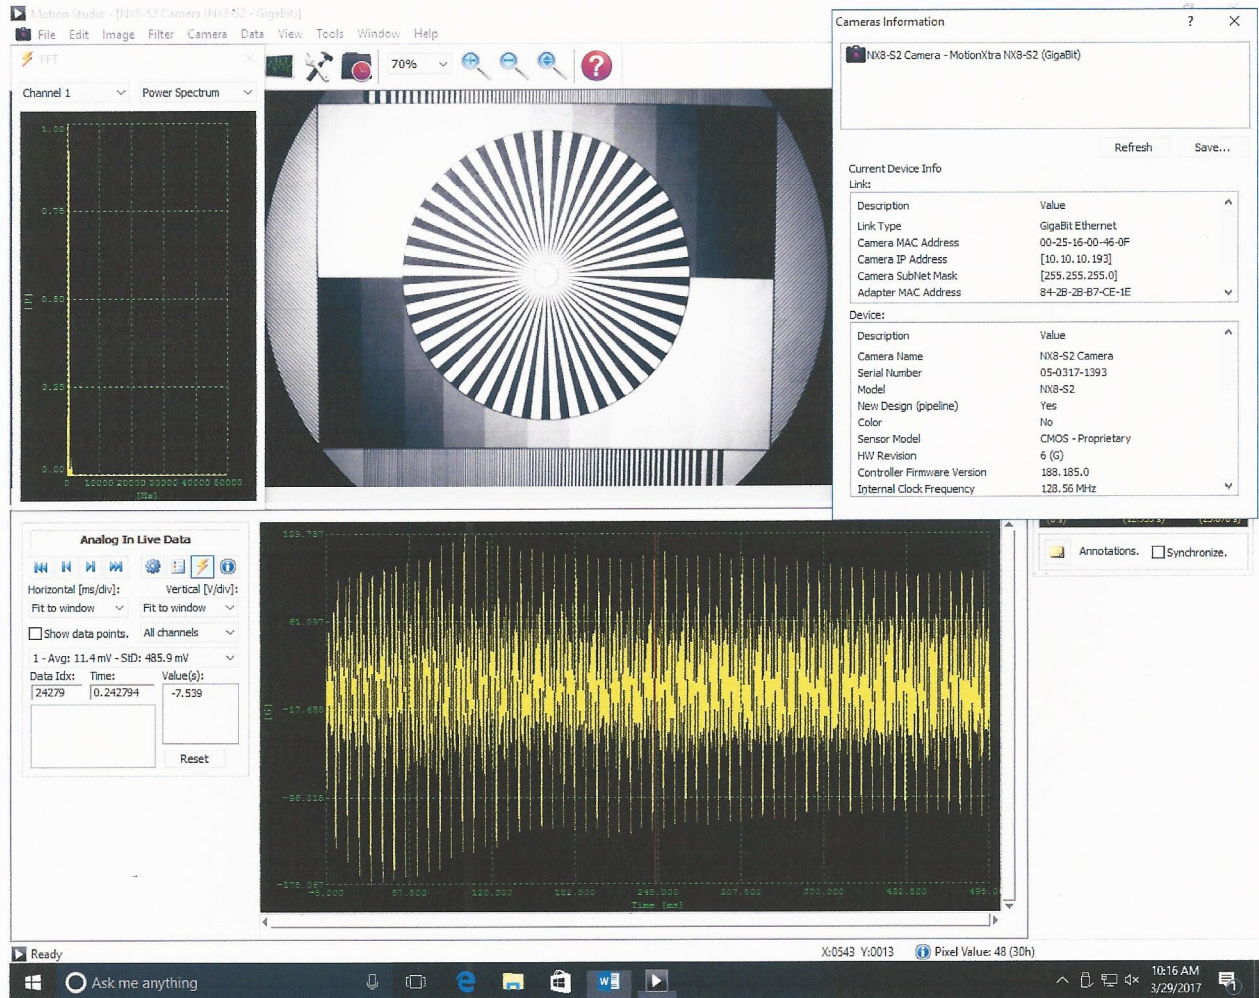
Motion Studio - [NX8-S2 Camera (NX8-S2 - GigaBit)]

File Edit Image Filter Camera Data View Tools Window Help

FFT

70%

Channel 1 Power Spectrum

1.00
0.75
0.50
0.25
0.00
0 10000 20000 30000 40000 50000
[Hz]

Cameras Information ? X

NX8-S2 Camera - MotionXtra NX8-S2 (GigaBit)

Refresh Save...

Current Device Info
Link:

| Description | Value |
|---|---|
| Link Type | GigaBit Ethernet |
| Camera MAC Address | 00-25-16-00-46-0F |
| Camera IP Address | [10. 10. 10. 193] |
| Camera SubNet Mask | [255.255.255.0] |
| Adapter MAC Address | 84-2B-2B-B7-CE-1E |

Device:

| Description | Value |
|---|---|
| Camera Name | NX8-S2 Camera |
| Serial Number | 05-0317-1393 |
| Model | NX8-S2 |
| New Design (pipeline) | Yes |
| Color | No |
| Sensor Model | CMOS - Proprietary |
| HW Revision | 6 (G) |
| Controller Firmware Version | 188. 185.0 |
| Internal Clock Frequency | 128.56 MHz |

Analog In Live Data

Horizontal [ms/div]: Vertical [V/div]:
Fit to window Fit to window
Show data points. All channels
1 - Avg: 11.4 mV - StD: 485.9 mV
Data Idx: Time: Value(s):
24279 0.242794 -7.539
Reset

139.737
61.097
-17.655
-96.018
-175.067
-5.000 57.500 120.000 182.500 245.000 307.500 370.000 432.500 495.0
Time [ms]

Annotations. Synchronize.

Ready X:0543 Y:0013 Pixel Value: 48 (30h)

Ask me anything 10:16 AM 3/29/2017